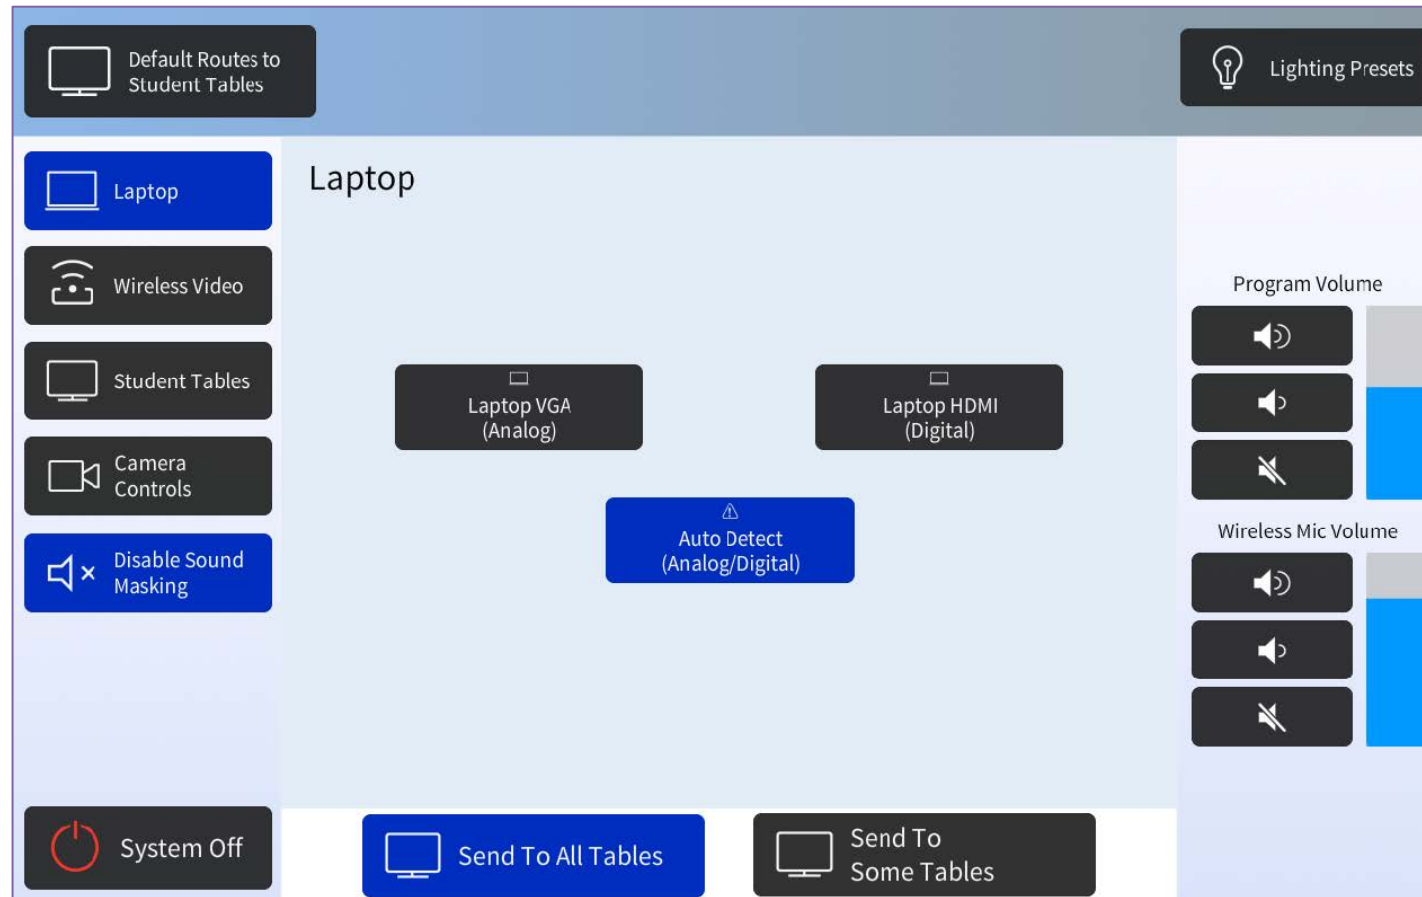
Default Routes to Student Tables

Lighting Presets

Laptop

Wireless Video

Student Tables

Camera Controls

Disable Sound Masking

Laptop

Laptop VGA (Analog)

Laptop HDMI (Digital)

Auto Detect (Analog/Digital)

Program Volume

Wireless Mic Volume

System Off

Send To All Tables

Send To Some Tables